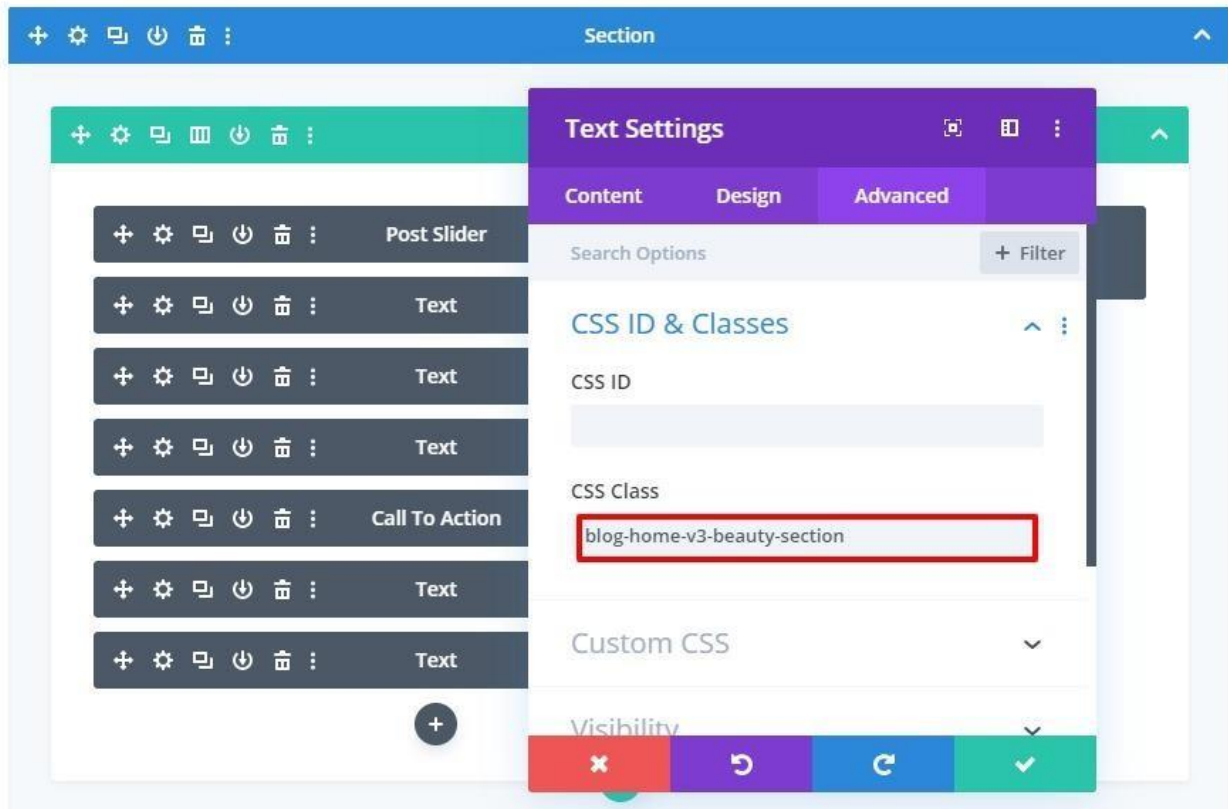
Section

Post Slider

Text

Text

Text

Call To Action

Text

Text

Text Settings

Content Design Advanced

Search Options

+ Filter

CSS ID & Classes

CSS ID

CSS Class

blog-home-v3-beauty-section

Custom CSS

Visibility